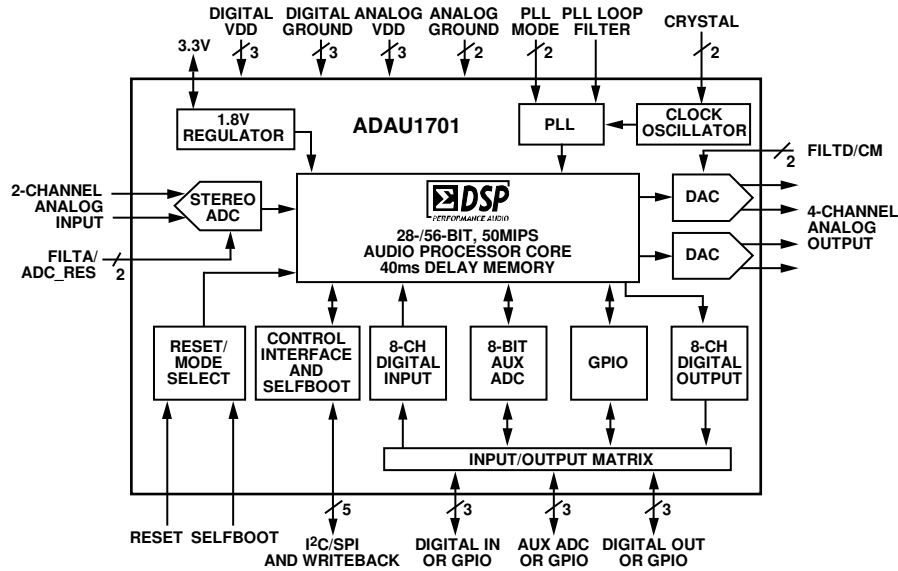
DIGITAL VDD 3
DIGITAL GROUND 3
ANALOG VDD 3
ANALOG GROUND 2
PLL MODE 2
PLL LOOP FILTER
CRYSTAL 2

3.3V

1.8V REGULATOR

ADAU1701

PLL

CLOCK OSCILLATOR

FILTD/CM 2

2-CHANNEL ANALOG INPUT

STEREO ADC

DSP
PERFORMANCE AUDIO

28-/56-BIT, 50MIPS
AUDIO PROCESSOR CORE
40ms DELAY MEMORY

DAC

DAC

4-CHANNEL ANALOG OUTPUT

FILTA/ ADC_RES 2

RESET/ MODE SELECT

CONTROL INTERFACE AND SELFBOOT

8-CH DIGITAL INPUT

8-BIT AUX ADC

GPIO

8-CH DIGITAL OUTPUT

INPUT/OUTPUT MATRIX

RESET
SELFBOOT
5
I$^2$C/SPI AND WRITEBACK
3
DIGITAL IN OR GPIO
3
AUX ADC OR GPIO
3
DIGITAL OUT OR GPIO